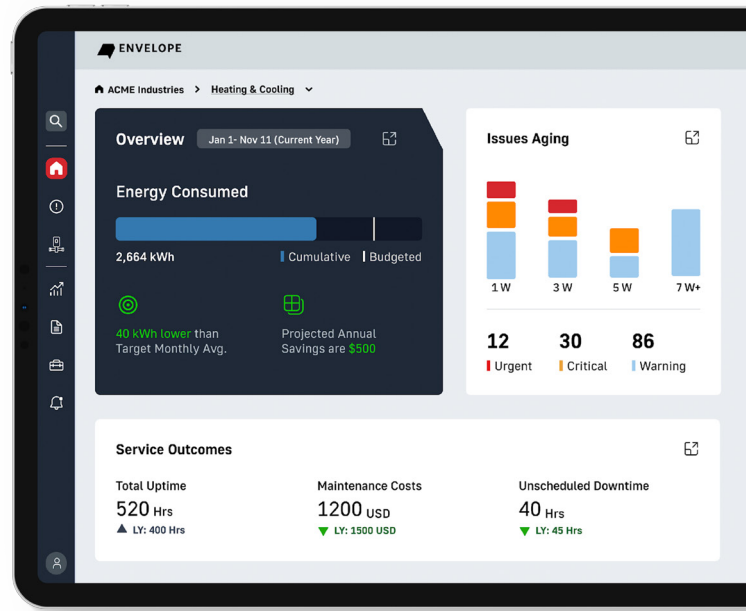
ENVELOPE

ACME Industries > Heating & Cooling

Overview Jan 1- Nov 11 (Current Year)

Energy Consumed

2,664 kWh

Cumulative | Budgeted

40 kWh lower than Target Monthly Avg.

Projected Annual Savings are $500

Issues Aging

1 W 3 W 5 W 7 W+

12 Urgent

30 Critical

86 Warning

Service Outcomes

Total Uptime
520 Hrs
LY: 400 Hrs

Maintenance Costs
1200 USD
LY: 1500 USD

Unscheduled Downtime
40 Hrs
LY: 45 Hrs